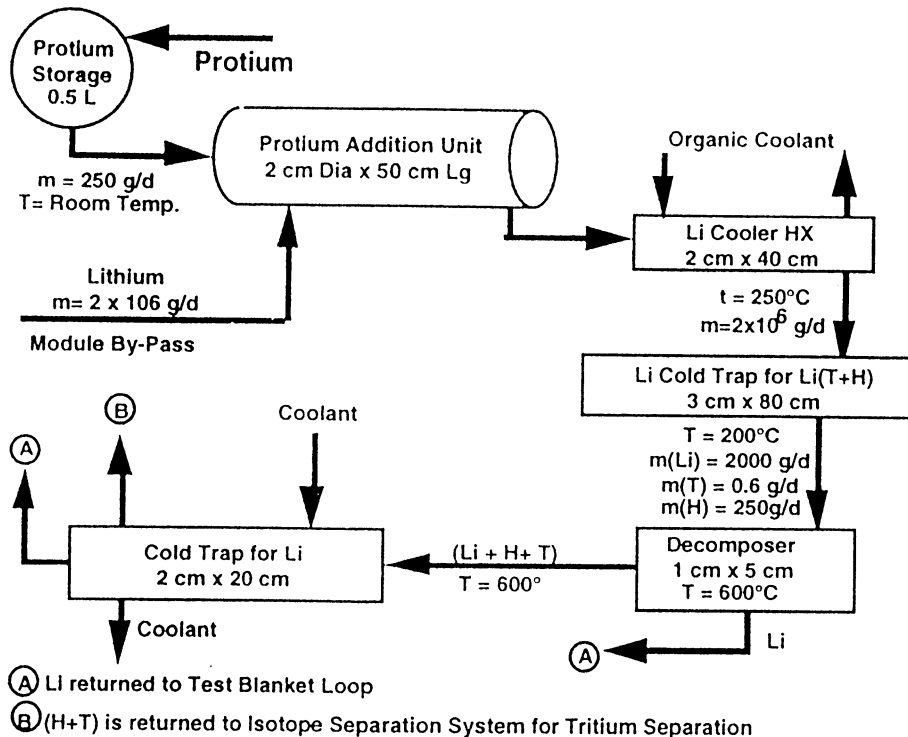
Protium Storage 0.5 L

Protium

m = 250 g/d
T= Room Temp.

Protium Addition Unit
2 cm Dia x 50 cm Lg

Organic Coolant

Li Cooler HX
2 cm x 40 cm

Lithium
m= 2 x 106 g/d

Module By-Pass

t = 250°C
m=2x10$^6$ g/d

Li Cold Trap for Li(T+H)
3 cm x 80 cm

B

A

Coolant

T = 200°C
m(Li) = 2000 g/d
m(T) = 0.6 g/d
m(H) = 250g/d

Cold Trap for Li
2 cm x 20 cm

(Li + H+ T)
T = 600°

Decomposer
1 cm x 5 cm
T = 600°C

Coolant

A

Li

A Li returned to Test Blanket Loop

B (H+T) is returned to Isotope Separation System for Tritium Separation